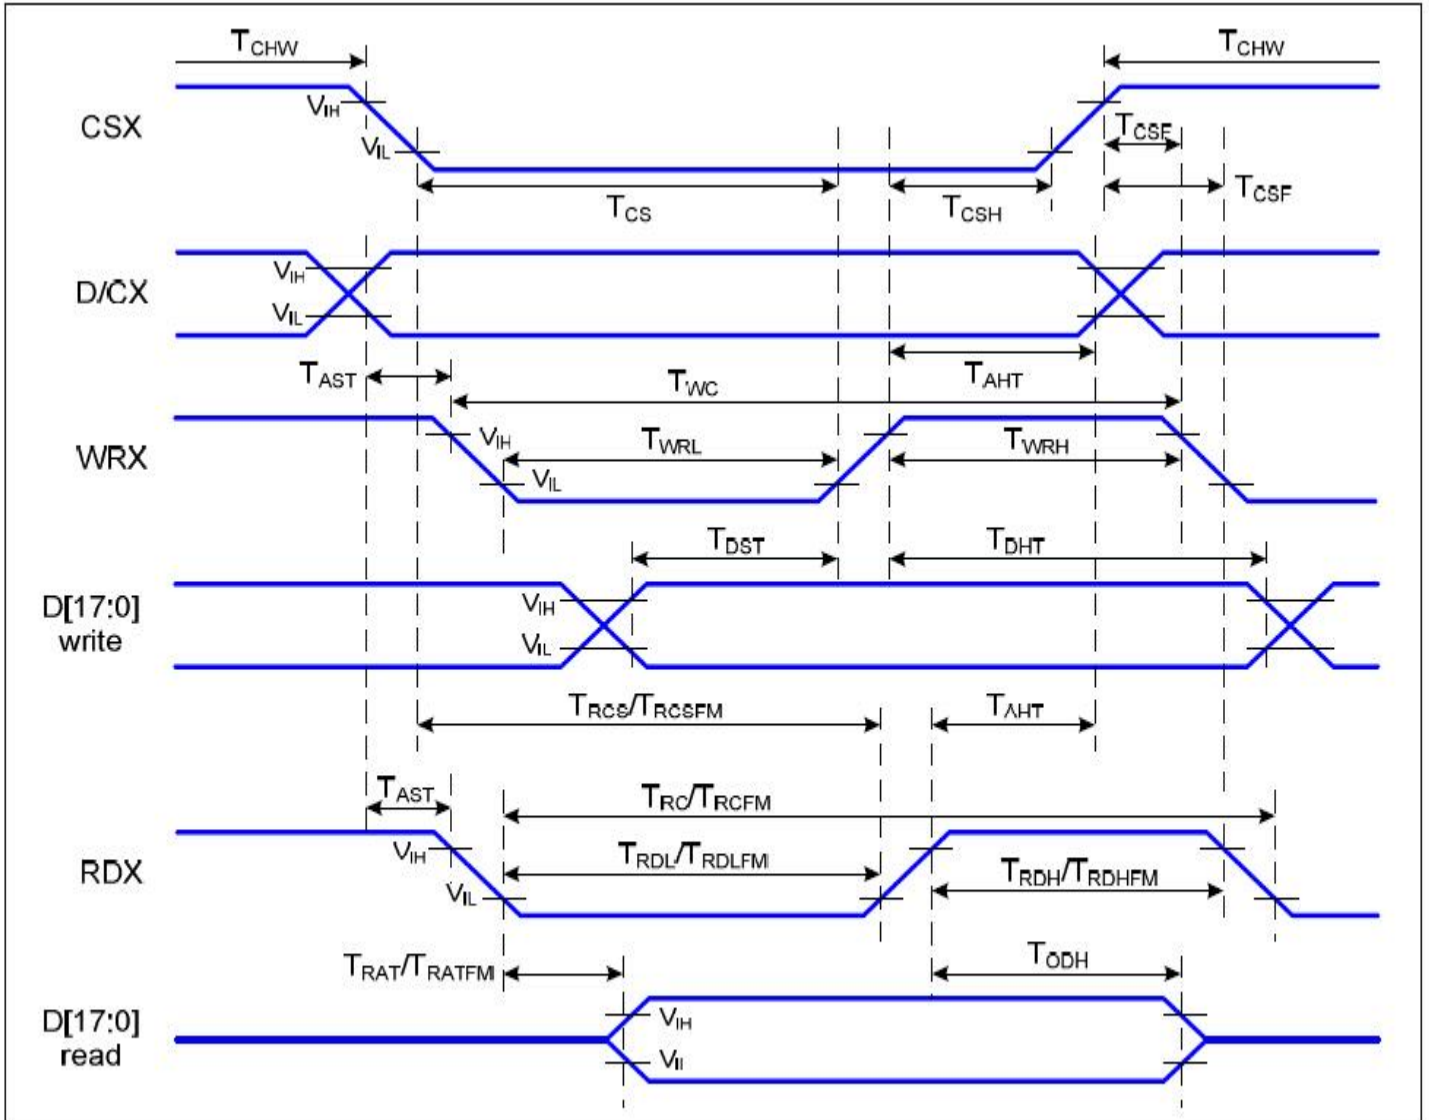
$T_{CHW}$
$T_{CHW}$
CSX
$V_{IH}$
$V_{IL}$
$T_{CSF}$
$T_{CSF}$
$T_{CS}$
$T_{CSH}$
D/CX
$V_{IH}$
$V_{IL}$
$T_{AHT}$
$T_{AST}$
$T_{WC}$
WRX
$V_{IH}$
$T_{WRL}$
$T_{WRH}$
$V_{IL}$
$T_{DST}$
$T_{DHT}$
D[17:0] write
$V_{IH}$
$V_{IL}$
$T_{RCS}/T_{RCSFM}$
$T_{AHT}$
$T_{AST}$
$T_{RC}/T_{RCFM}$
RDX
$V_{IH}$
$T_{RDL}/T_{RDLFM}$
$T_{RDH}/T_{RDHFM}$
$V_{IL}$
$T_{RAT}/T_{RATFM}$
$T_{ODH}$
D[17:0] read
$V_{IH}$
$V_{Il}$